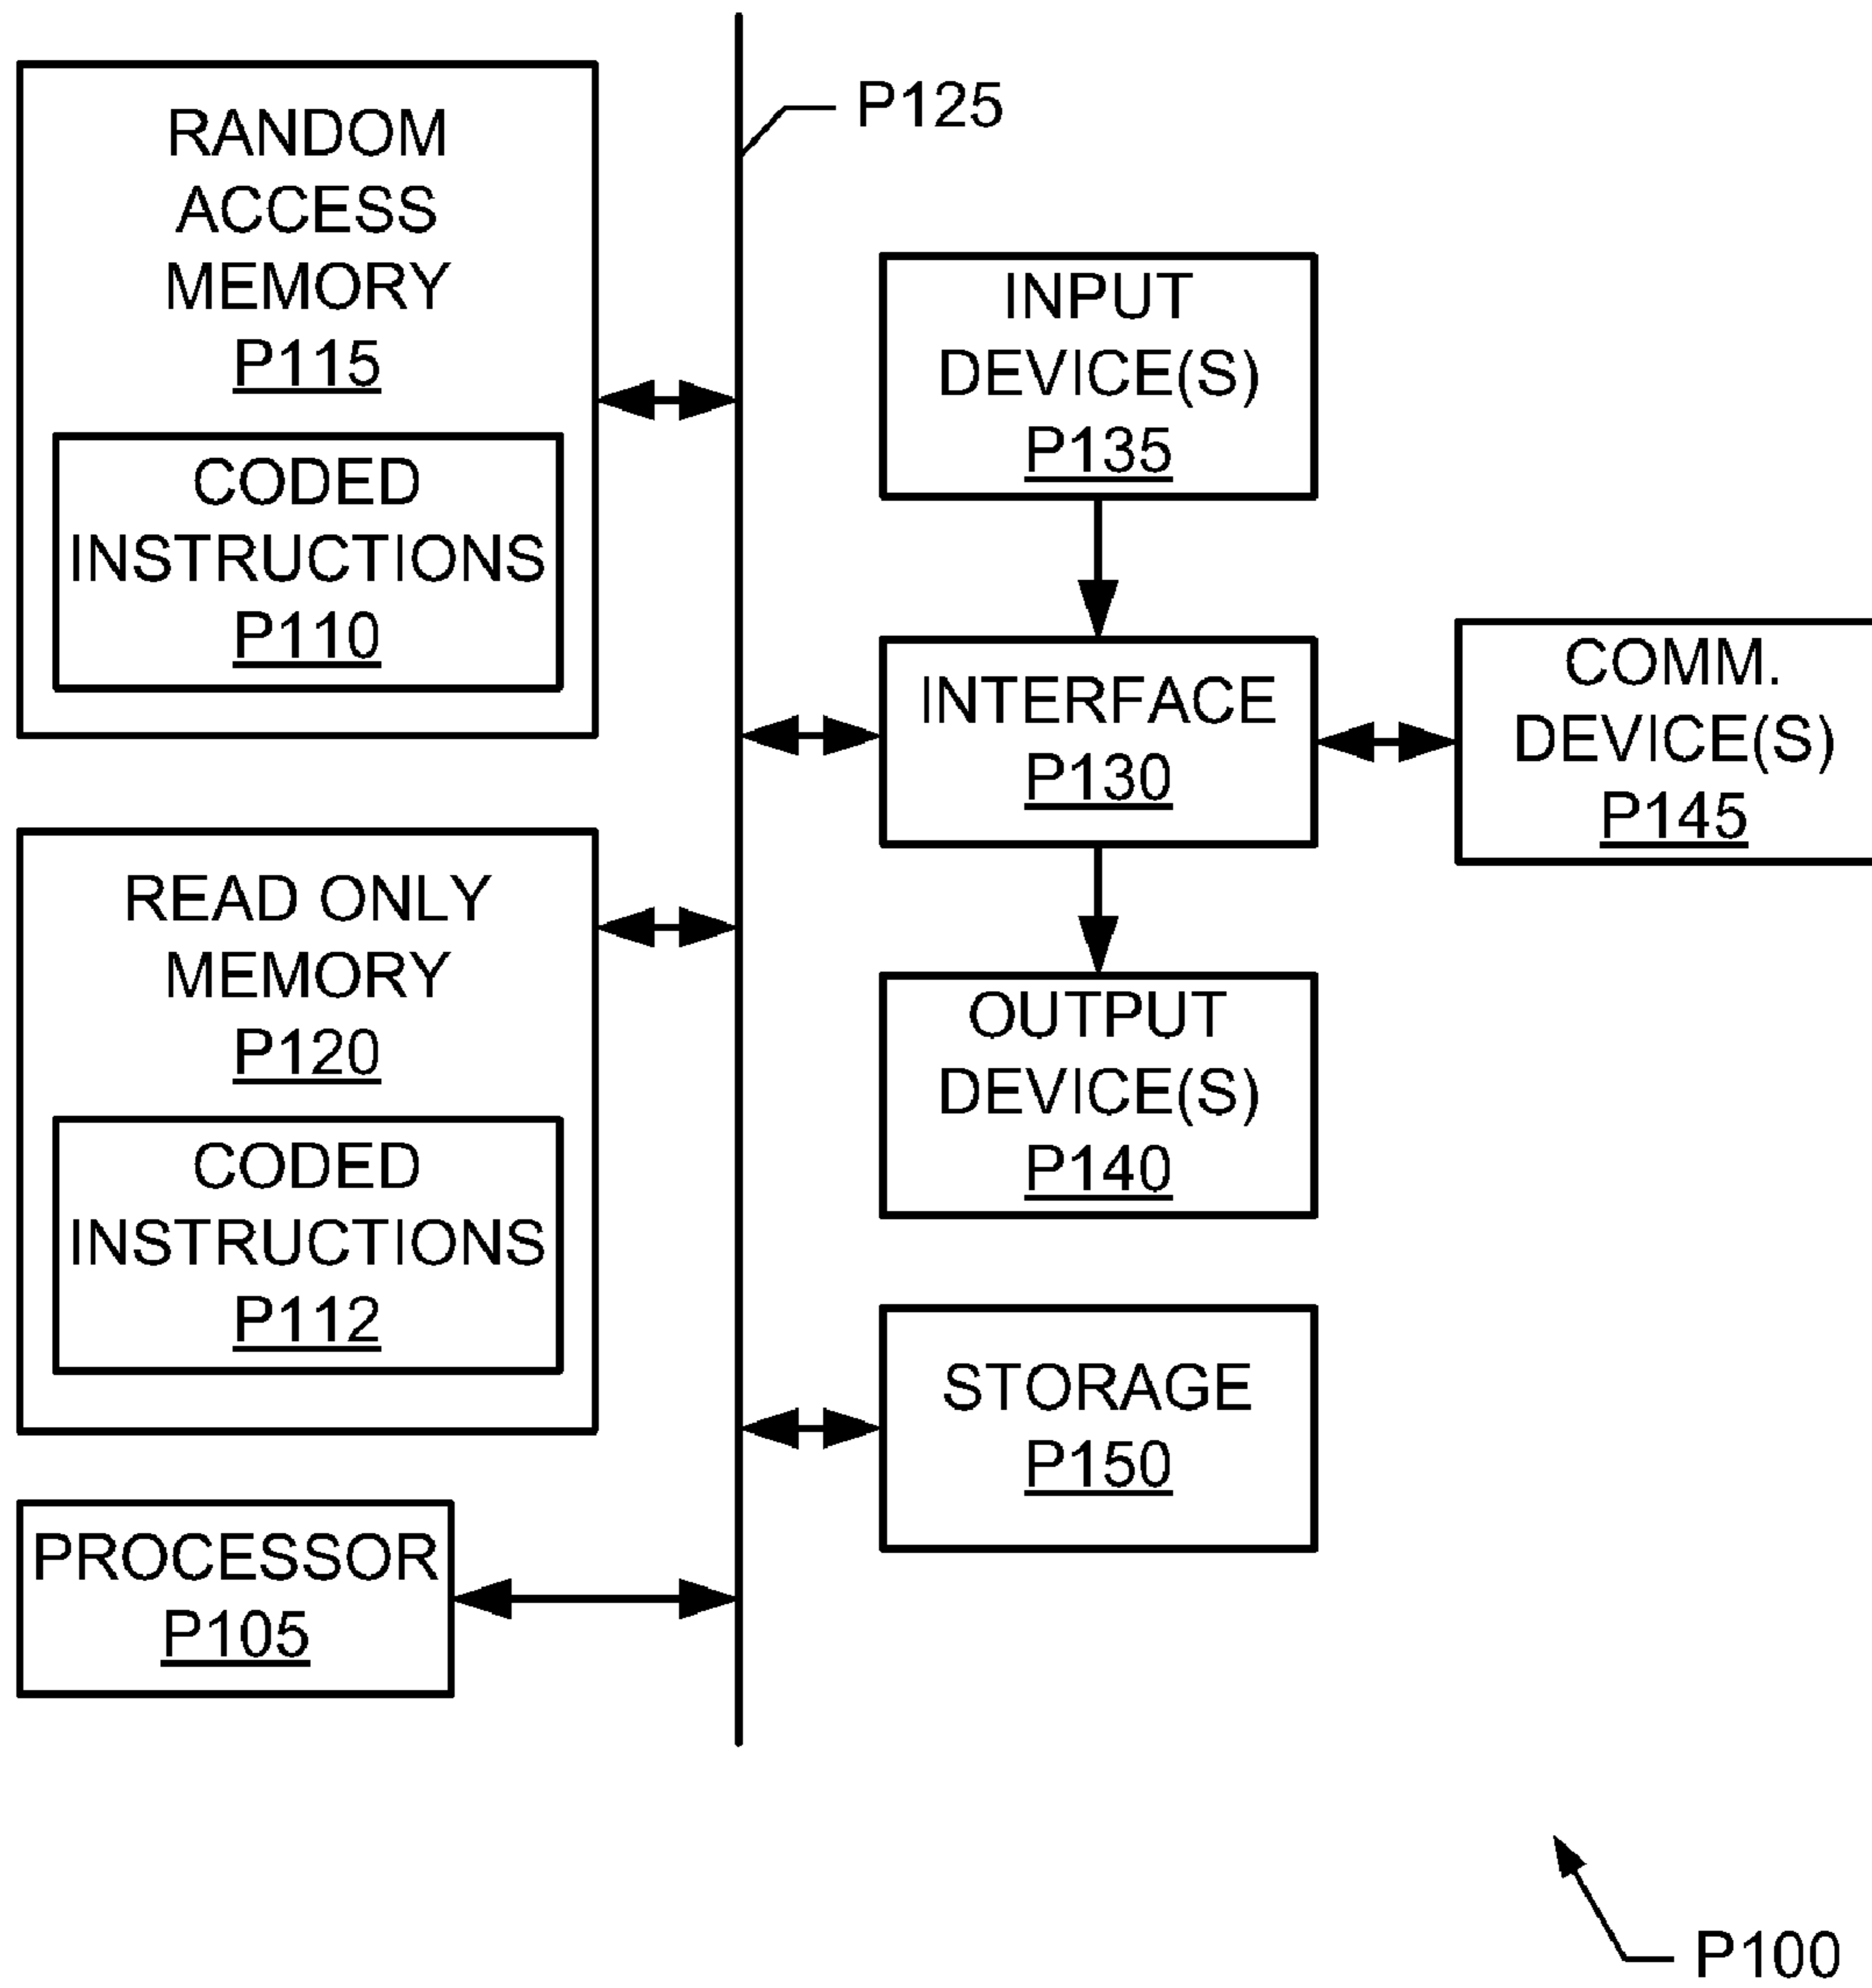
RANDOM ACCESS MEMORY
P115

CODED INSTRUCTIONS
P110

P125

INPUT DEVICE(S)
P135

INTERFACE
P130

COMM. DEVICE(S)
P145

READ ONLY MEMORY
P120

CODED INSTRUCTIONS
P112

OUTPUT DEVICE(S)
P140

STORAGE
P150

PROCESSOR
P105

P100